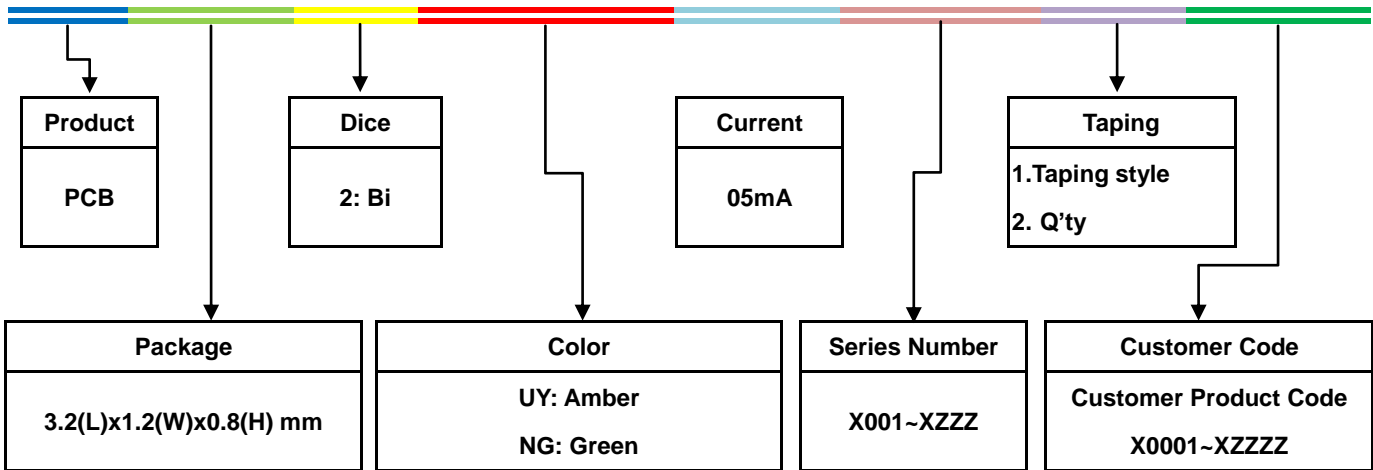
Product

PCB

Dice

2: Bi

Current

05mA

Taping

1.Taping style

2. Q'ty

Package

3.2(L)x1.2(W)x0.8(H) mm

Color

UY: Amber

NG: Green

Series Number

X001~XZZZ

Customer Code

Customer Product Code

X0001~XZZZZ